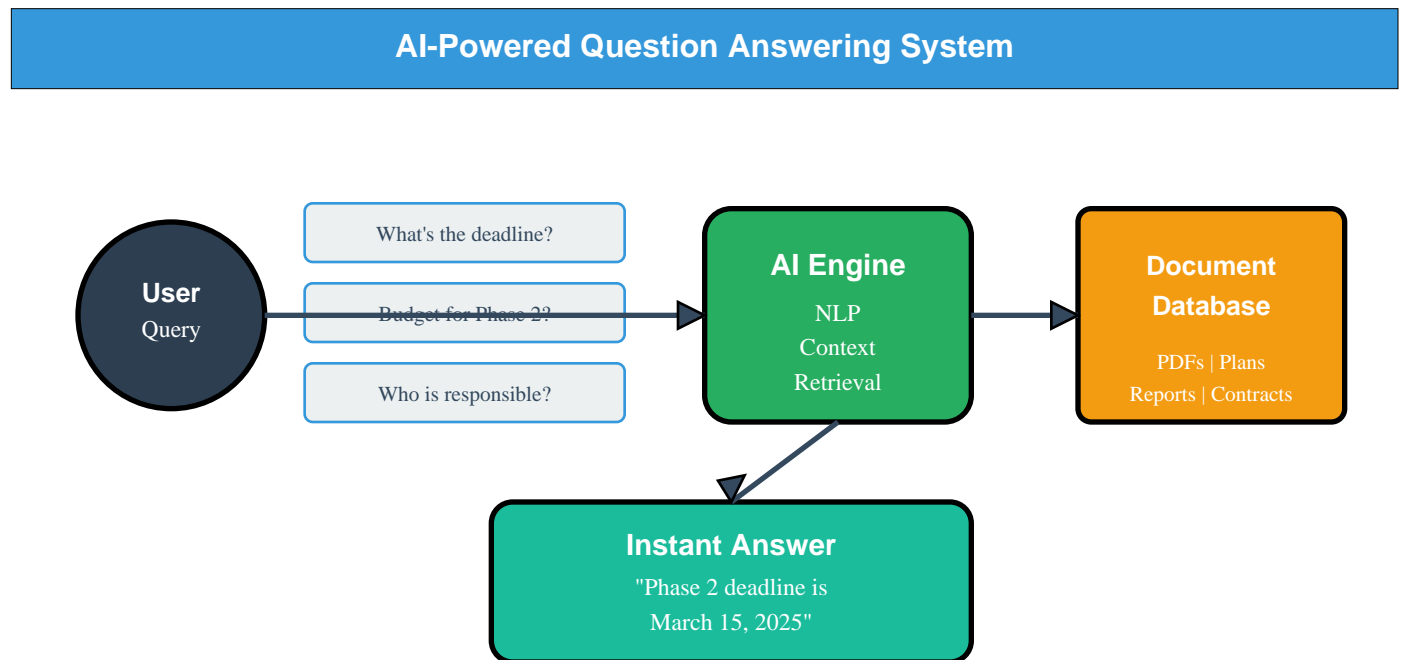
AI-Powered Question Answering System

User
Query

What's the deadline?

Budget for Phase 2?

Who is responsible?

AI Engine
NLP
Context
Retrieval

Document Database
PDFs | Plans
Reports | Contracts

Instant Answer
"Phase 2 deadline is March 15, 2025"